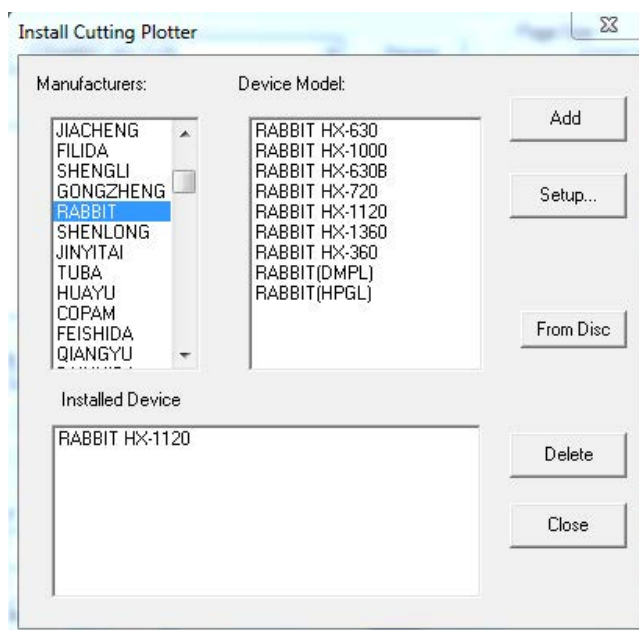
Install Cutting Plotter

Manufacturers:

JIACHENG
FILIDA
SHENGLI
GONGZHENG
RABBIT
SHENLONG
JINYITAI
TUBA
HUAYU
COPAM
FEISHIDA
QIANGYU
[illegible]

Device Model:

RABBIT HX-630
RABBIT HX-1000
RABBIT HX-630B
RABBIT HX-720
RABBIT HX-1120
RABBIT HX-1360
RABBIT HX-360
RABBIT(DMPL)
RABBIT(HPGL)

Add

Setup...

From Disc

Installed Device

RABBIT HX-1120

Delete

Close